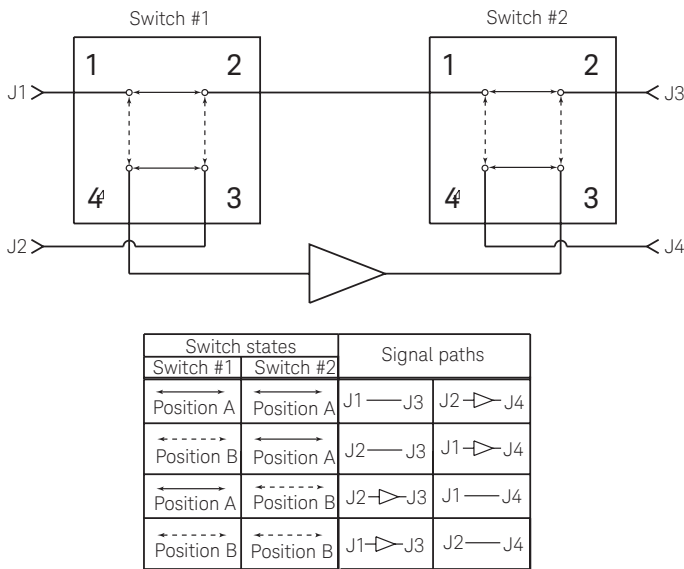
Switch #1

Switch #2

1

2

4

3

1

2

4

3

J1

J2

J3

J4

| Switch states | | Signal paths | |
|---|---|---|---|
| Switch #1 | Switch #2 | | |
| Position A | Position A | J1 — J3 | J2 ▷ J4 |
| Position B | Position A | J2 — J3 | J1 ▷ J4 |
| Position A | Position B | J2 ▷ J3 | J1 — J4 |
| Position B | Position B | J1 ▷ J3 | J2 — J4 |